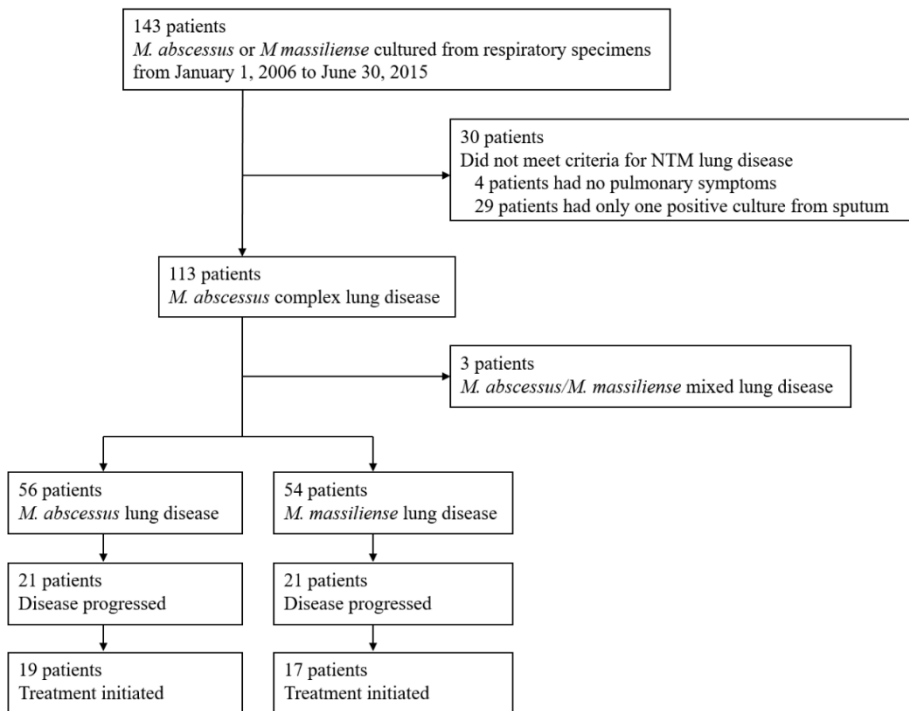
143 patients
M. abscessus or M massiliense cultured from respiratory specimens from January 1, 2006 to June 30, 2015

30 patients
Did not meet criteria for NTM lung disease
4 patients had no pulmonary symptoms
29 patients had only one positive culture from sputum

113 patients
M. abscessus complex lung disease

3 patients
M. abscessus/M. massiliense mixed lung disease

56 patients
M. abscessus lung disease

54 patients
M. massiliense lung disease

21 patients
Disease progressed

21 patients
Disease progressed

19 patients
Treatment initiated

17 patients
Treatment initiated